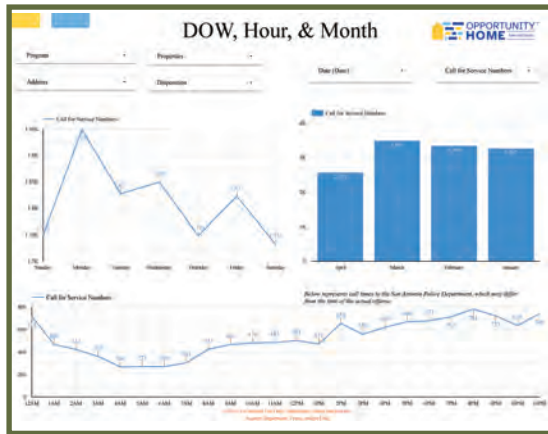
DOW, Hour, & Month

OPPORTUNITY HOME

Program

Properties

Address

Disposition

Date (Date)

Call for Service Numbers

Call for Service Numbers

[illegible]

Sunday

Monday

Tuesday

Wednesday

Thursday

Friday

Saturday

Call for Service Numbers

April

March

February

January

Call for Service Numbers

Below represents call times to the San Antonio Police Department, which may differ from the time of the actual offense.

12AM

1AM

2AM

3AM

4AM

5AM

6AM

7AM

8AM

9AM

10AM

11AM

12PM

1PM

2PM

3PM

4PM

5PM

6PM

7PM

8PM

9PM

10PM

11PM

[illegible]